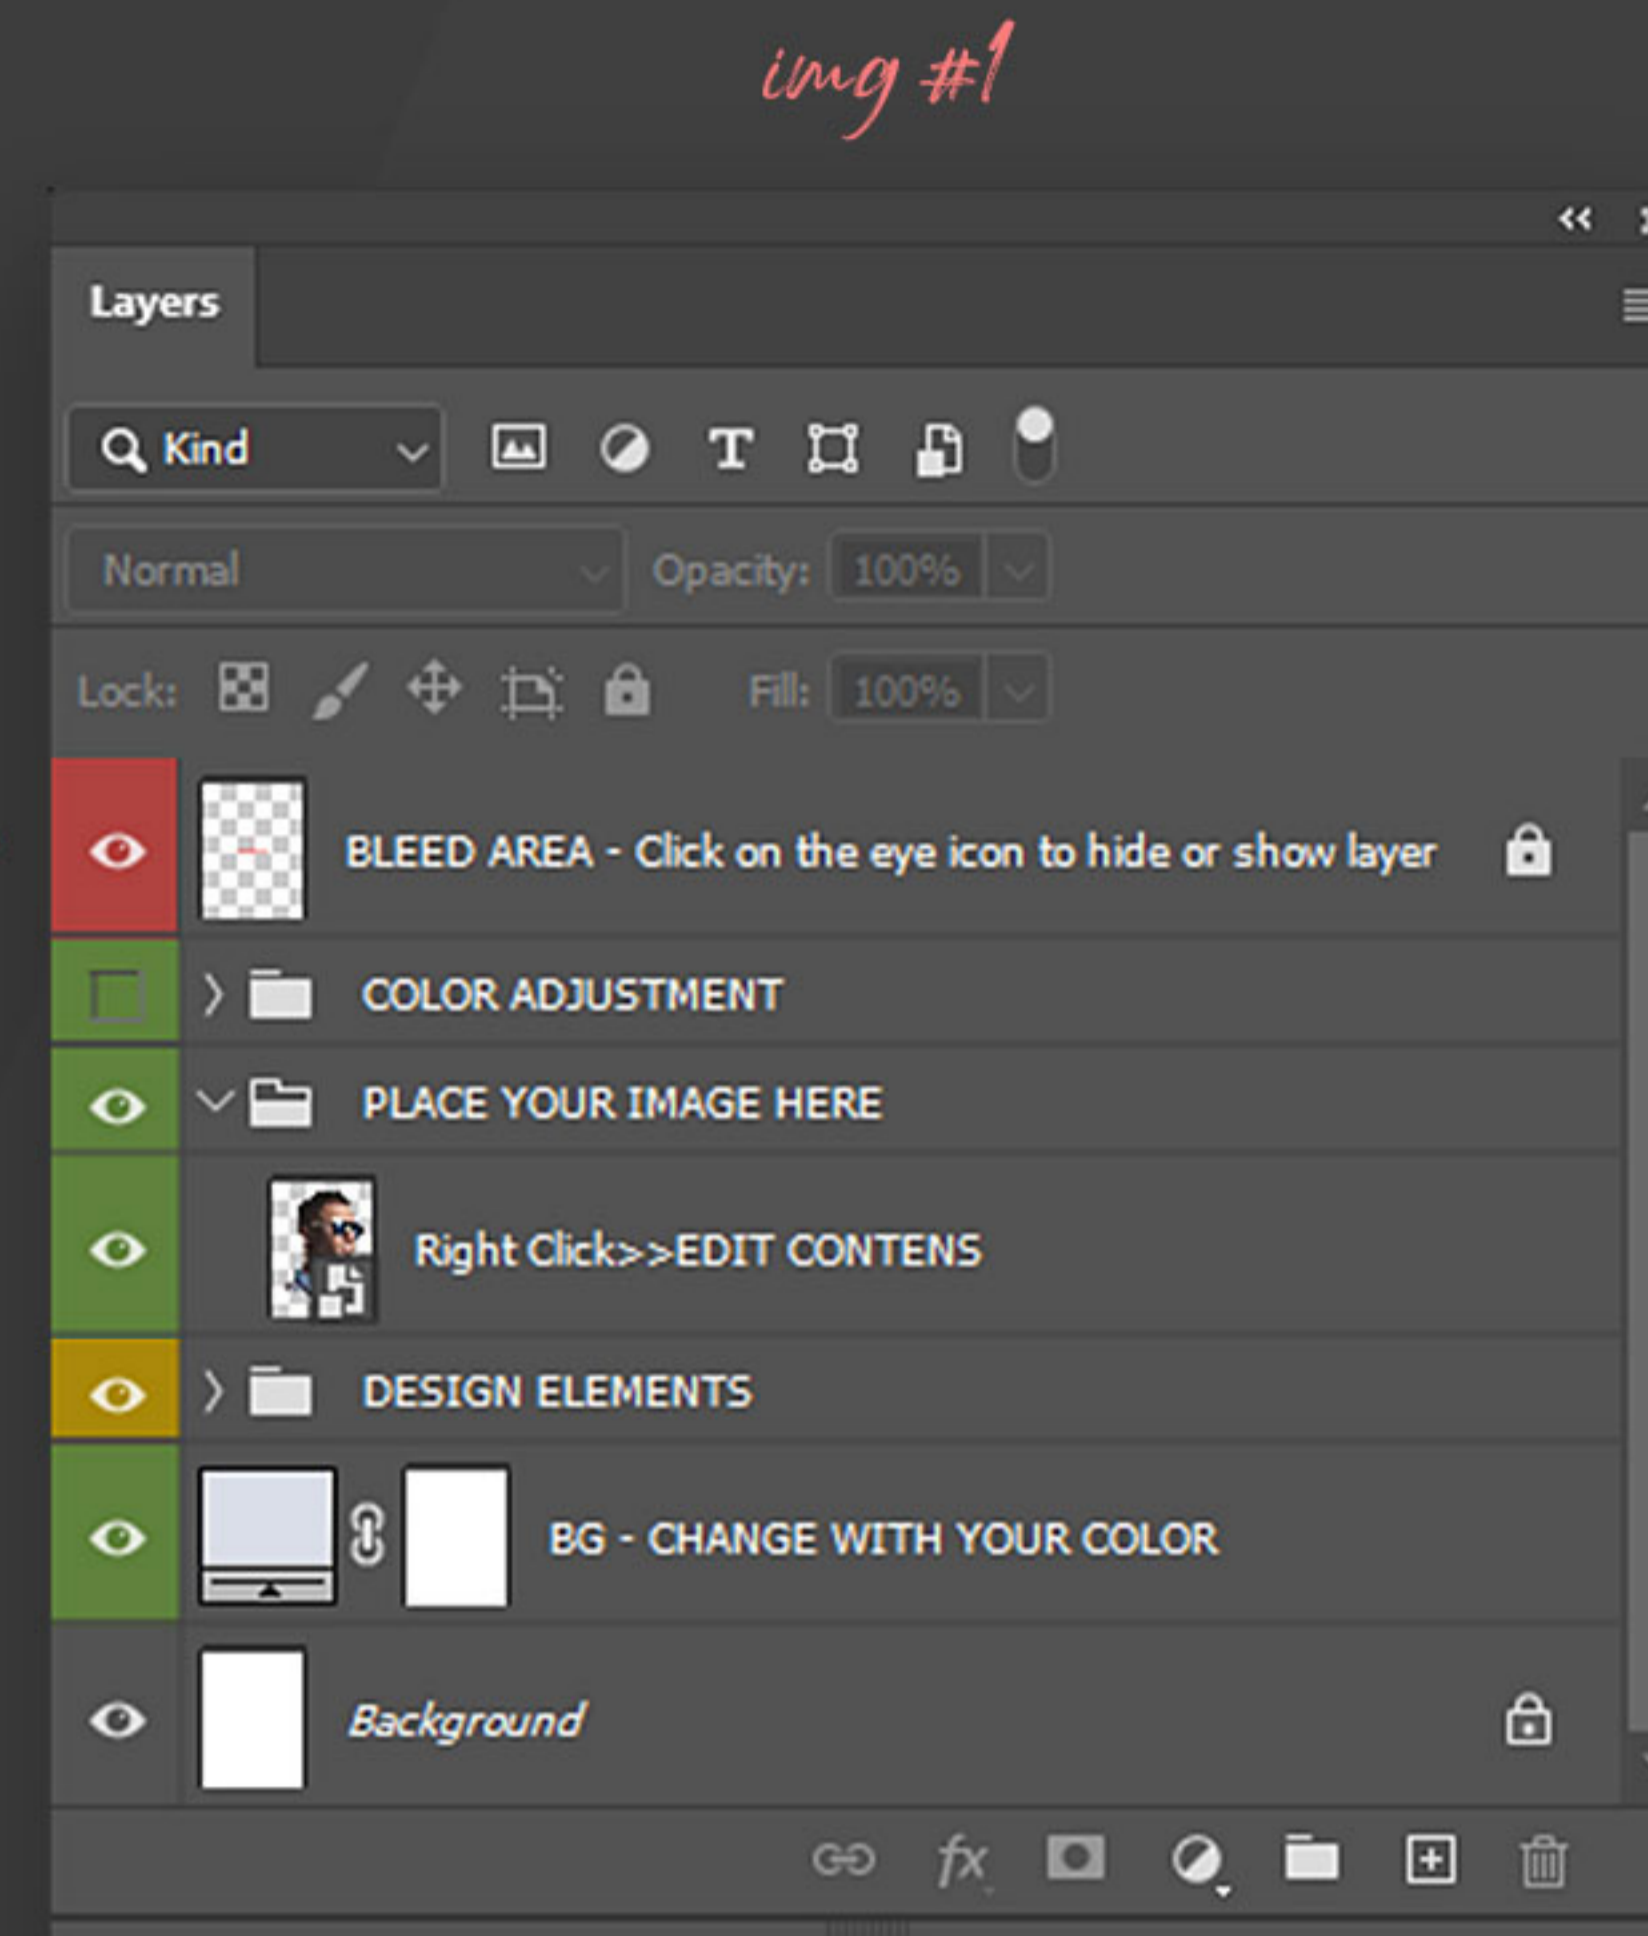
img #1

Layers

Kind

Normal

Opacity: 100%

Lock:

Fill: 100%

BLEED AREA - Click on the eye icon to hide or show layer

COLOR ADJUSTMENT

PLACE YOUR IMAGE HERE

Right Click>>EDIT CONTENS

DESIGN ELEMENTS

BG - CHANGE WITH YOUR COLOR

Background

fx